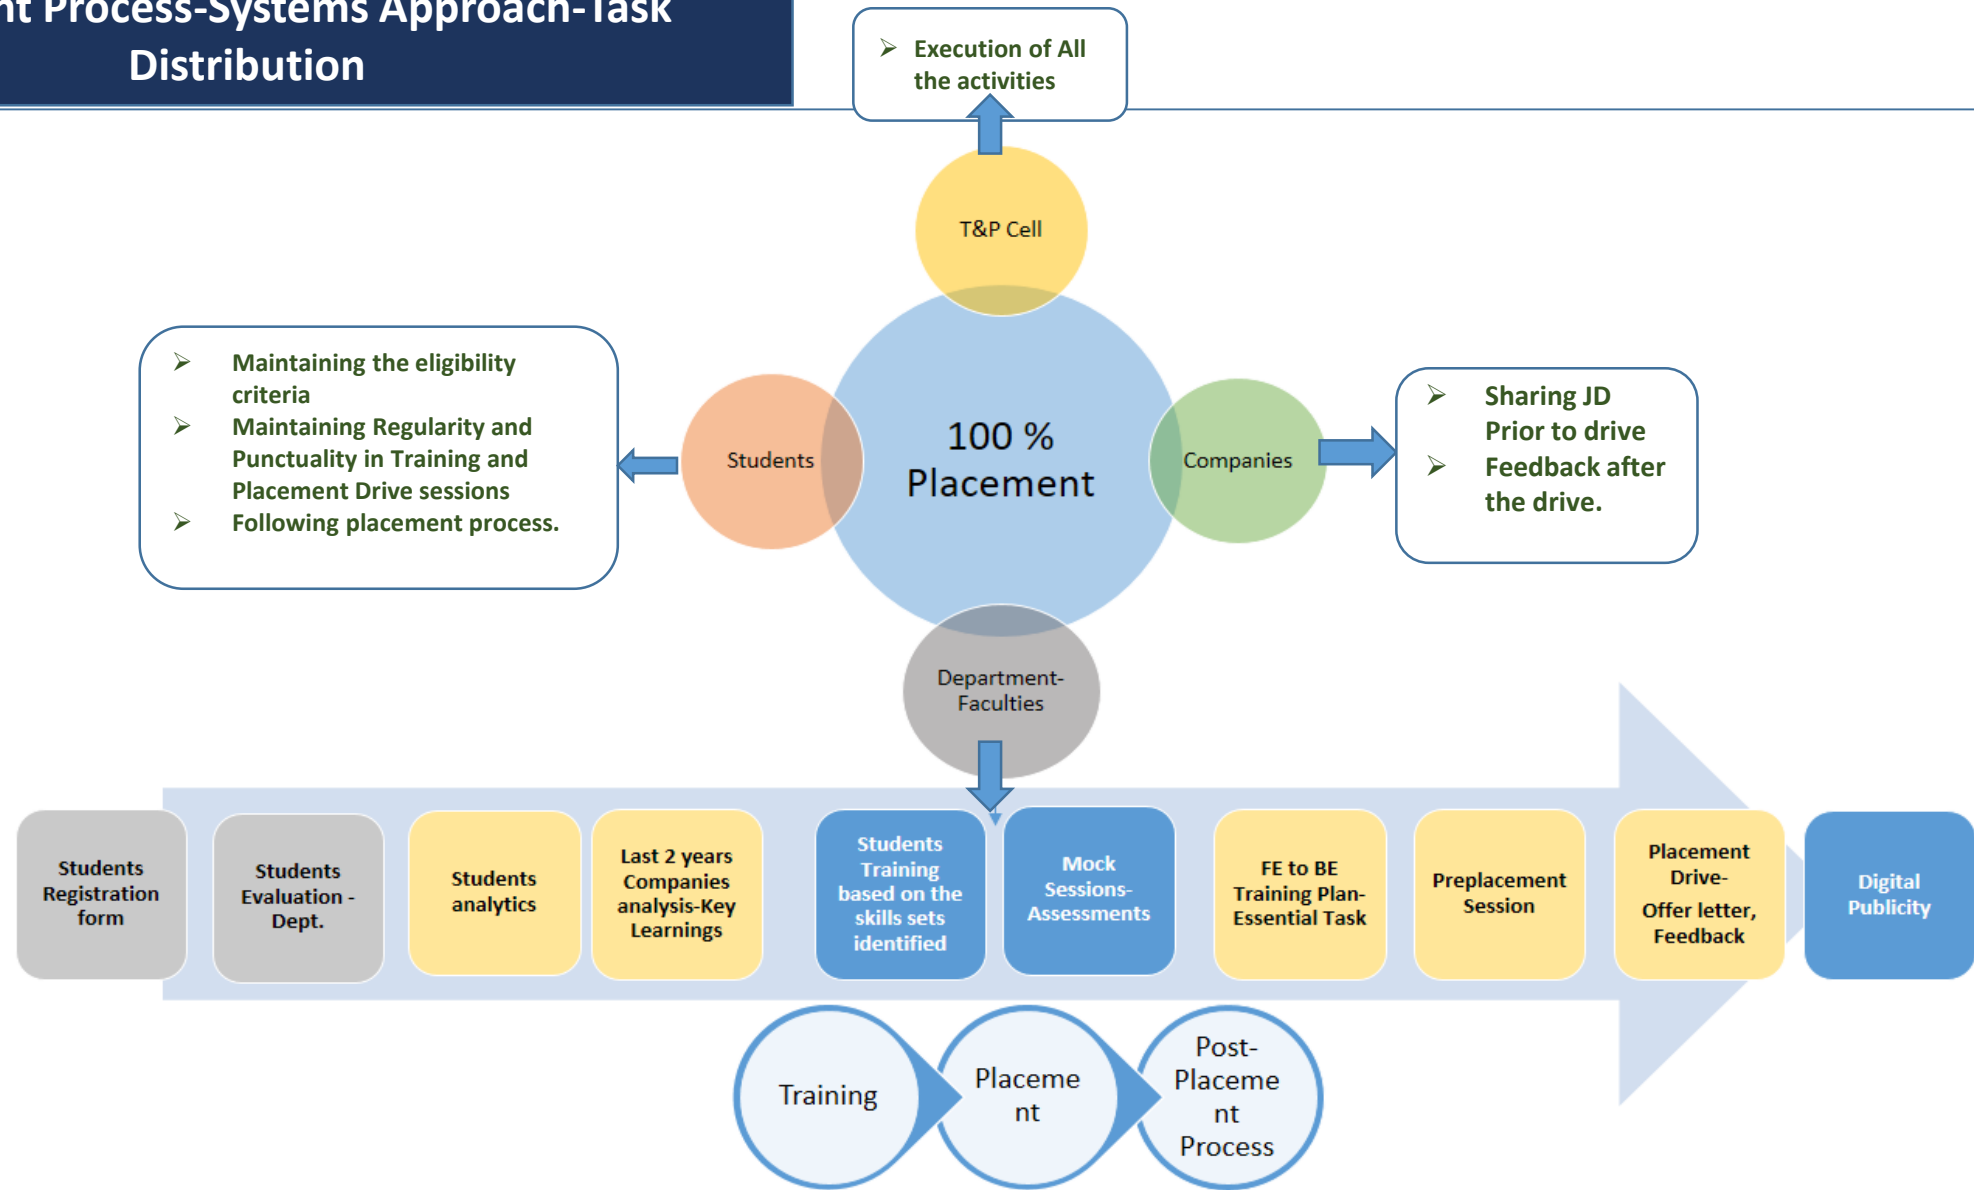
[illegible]nt Process-Systems Approach-Task Distribution

➢ Execution of All the activities

T&P Cell

➢ Maintaining the eligibility criteria
➢ Maintaining Regularity and Punctuality in Training and Placement Drive sessions
➢ Following placement process.

Students

100 % Placement

Companies

➢ Sharing JD Prior to drive
➢ Feedback after the drive.

Department-Faculties

Students Registration form

Students Evaluation - Dept.

Students analytics

Last 2 years Companies analysis-Key Learnings

Students Training based on the skills sets identified

Mock Sessions-Assessments

FE to BE Training Plan-Essential Task

Preplacement Session

Placement Drive-
Offer letter, Feedback

Digital Publicity

Training

Placeme nt

Post-Placeme nt Process